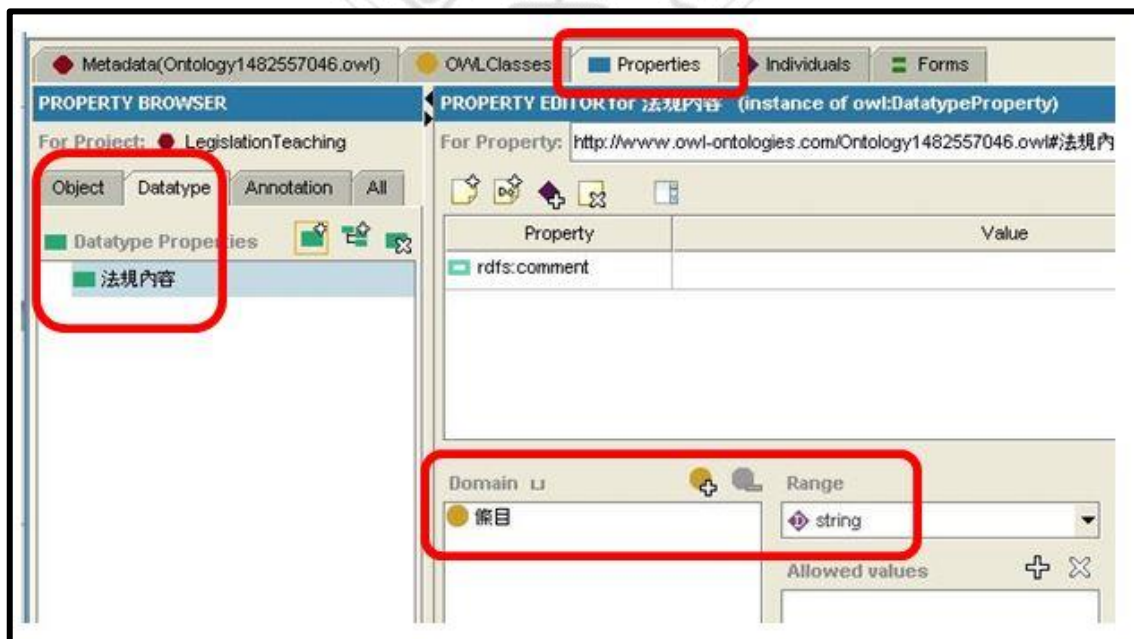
Metadata(Ontology1482557046.owl) OWLClasses Properties Individuals Forms

PROPERTY BROWSER

For Project: LegislationTeaching

Object Datatype Annotation All

Datatype Properties

法規內容

PROPERTY EDITOR for 法規內容 (instance of owl:DatatypeProperty)

For Property: http://www.owl-ontologies.com/Ontology1482557046.owl#法規內

| Property | Value |
|---|---|
| rdfs:comment | |

Domain ⊔

條目

Range

string

Allowed values